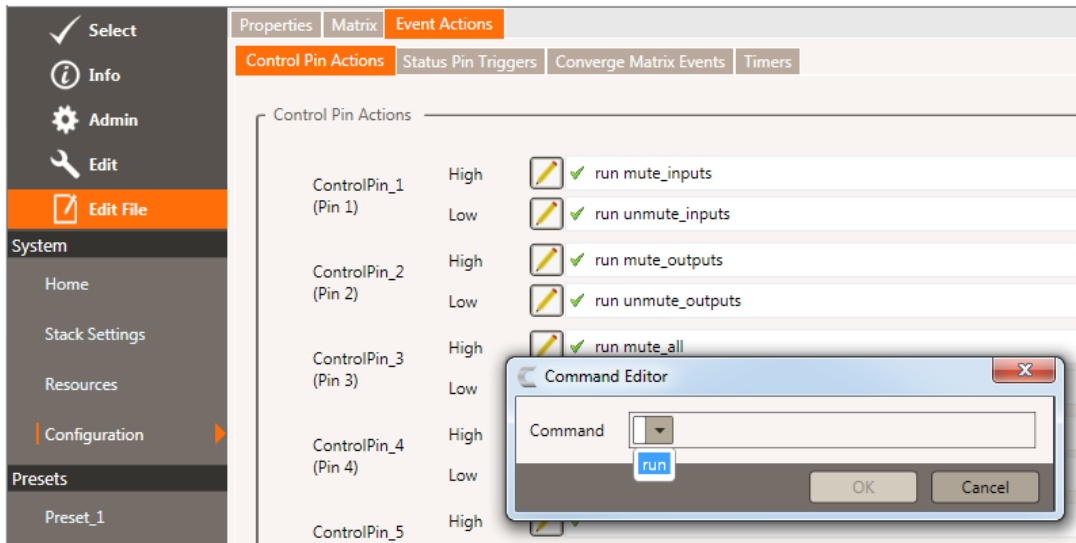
Select
Info
Admin
Edit
Edit File
System
Home
Stack Settings
Resources
Configuration
Presets
Preset_1

Properties | Matrix | Event Actions
Control Pin Actions | Status Pin Triggers | Converge Matrix Events | Timers

Control Pin Actions

ControlPin_1 (Pin 1)
High ✔ run mute_inputs
Low ✔ run unmute_inputs

ControlPin_2 (Pin 2)
High ✔ run mute_outputs
Low ✔ run unmute_outputs

ControlPin_3 (Pin 3)
High ✔ run mute_all
Low

ControlPin_4 (Pin 4)
High
Low

ControlPin_5
High

Command Editor
X
Command
run
OK
Cancel